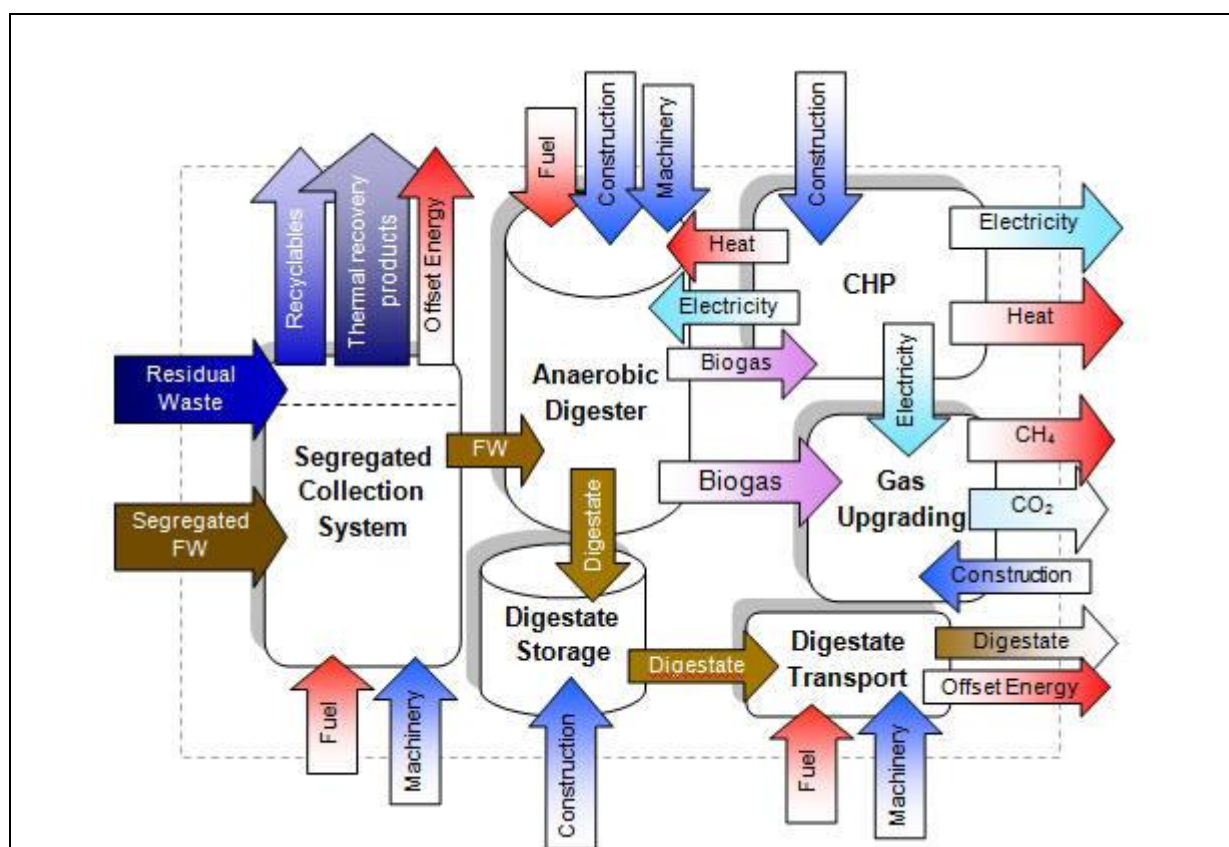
Fuel
Construction
Machinery
Construction
Recyclables
Thermal recovery products
Offset Energy
Heat
Electricity
CHP
Electricity
Heat
Biogas
Residual Waste
Anaerobic Digester
Electricity
FW
$CH_4$
Segregated Collection System
Biogas
Gas Upgrading
$CO_2$
Segregated FW
Digestate
Construction
Digestate Storage
Digestate
Digestate Transport
Digestate
Offset Energy
Fuel
Machinery
Construction
Fuel
Machinery